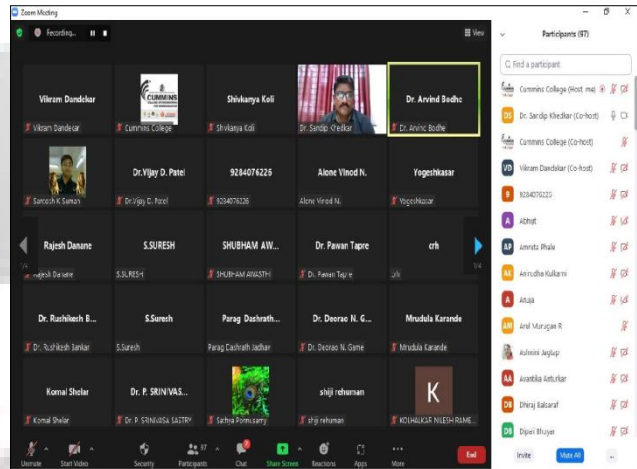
Zoom Meeting

Recording...

View

Vikram Dandekar
Vikram Dandekar

CUMMINS
Cummins College

Shivkanya Koli
Shivkanya Koli

Dr. Sandip Khedkar

Dr. Arvind Bodhe
Dr. Arvind Bodhe

Santosh K Suman

Dr.Vijay D. Patel
Dr.Vijay D. Patel

9284076226
9284076226

Alone Vinod N.
Alone Vinod N.

Yogeshkasar
Yogeshkasar

Rajesh Danane
Rajesh Danane

S.SURESH
S.SURESH

SHUBHAM AW...
SHUBHAM AWASTHI

Dr. Pawan Tapre
Dr. Pawan Tapre

crh
crh

Dr. Rushikesh B...
Dr. Rushikesh Bankar

S.Suresh
S.Suresh

Parag Dashrath...
Parag Dashrath Jadhav

Dr. Deorao N. G...
Dr. Deorao N. Game

Mrudula Karande
Mrudula Karande

Komal Shelar
Komal Shelar

Dr. P. SRINIVAS...
Dr. P. SRINIVASA SASTRY

Sathya Ponnusamy

shiji rehuman
shiji rehuman

K
KOLHALKAR NILESH RAME...

Unmute Start Video Security Participants 97 Chat Share Screen Reactions Apps More End

Participants (97)

Find a participant

Cummins College (Host, me)
Dr. Sandip Khedkar (Co-host)
Cummins College (Co-host)
Vikram Dandekar (Co-host)
9284076226
Abhijit
Amruta Phale
Anirudha Kulkarni
Anuja
Arul Murugan R
Ashwini Jagtap
Avantika Antarkar
Dhiraj Balsaraf
Dipali Bhujee

Invite Mute All ...